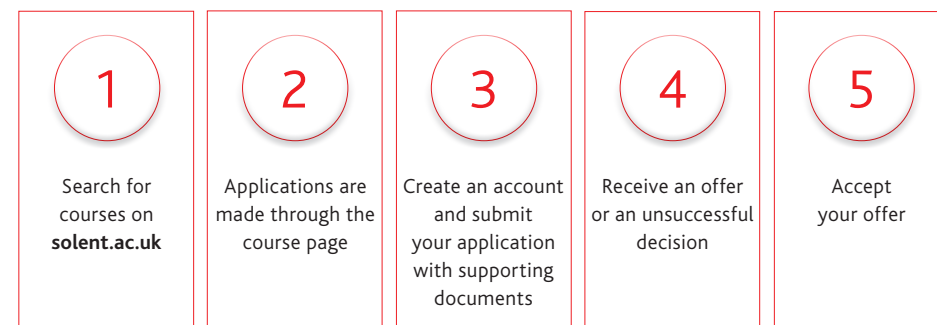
1

Search for courses on **solent.ac.uk**

2

Applications are made through the course page

3

Create an account and submit your application with supporting documents

4

Receive an offer or an unsuccessful decision

5

Accept your offer